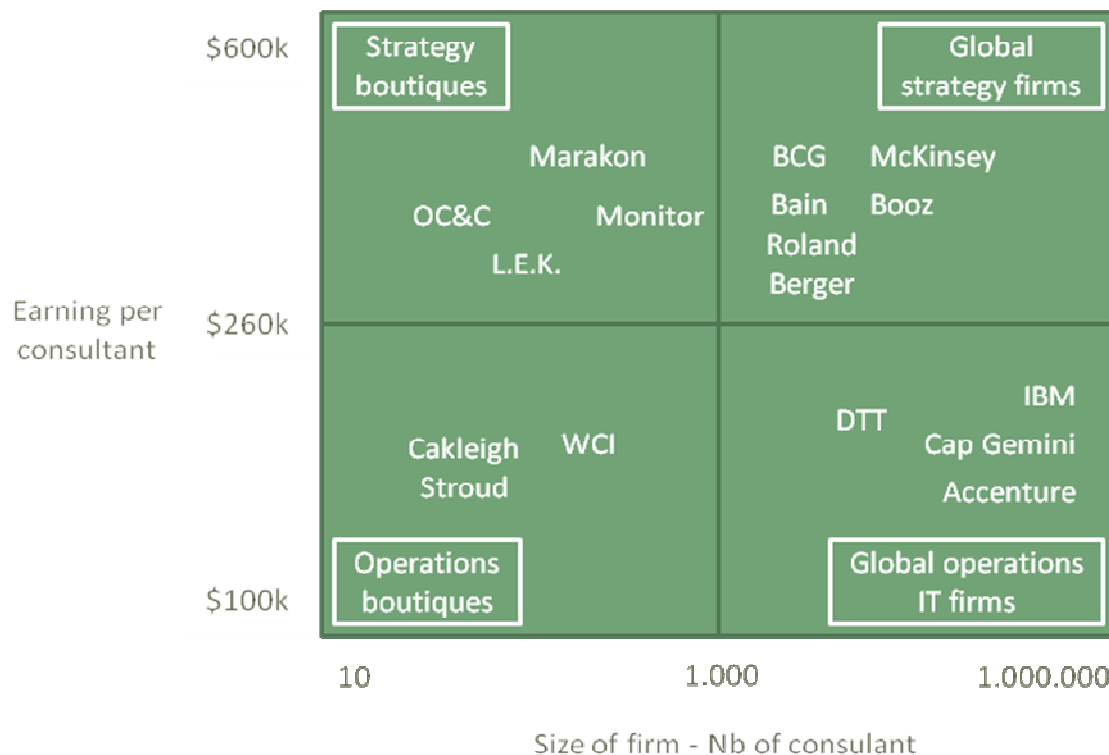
Earning per consultant

$600k

$260k

$100k

Strategy boutiques

Marakon

OC&C

Monitor

L.E.K.

Global strategy firms

BCG

McKinsey

Bain

Booz

Roland Berger

Cakleigh Stroud

WCI

Operations boutiques

DTT

IBM

Cap Gemini

Accenture

Global operations IT firms

10

1.000

1.000.000

Size of firm - Nb of consulant